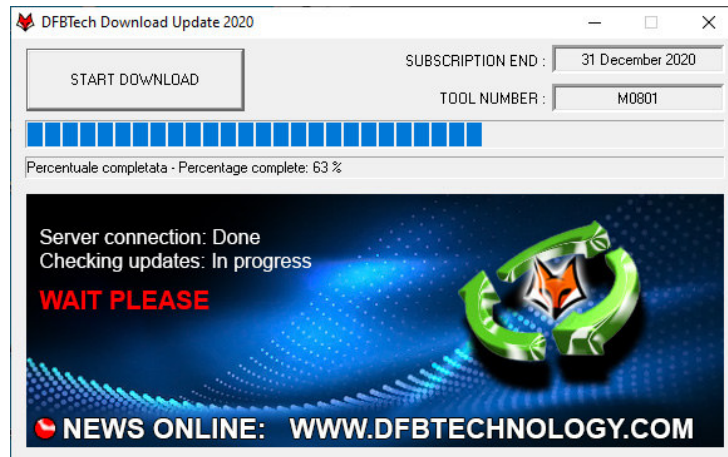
DFBTech Download Update 2020

START DOWNLOAD

SUBSCRIPTION END : 31 December 2020

TOOL NUMBER : M0801

Percentuale completata - Percentage complete: 63 %

Server connection: Done
Checking updates: In progress

WAIT PLEASE

NEWS ONLINE: WWW.DFBTECHNOLOGY.COM